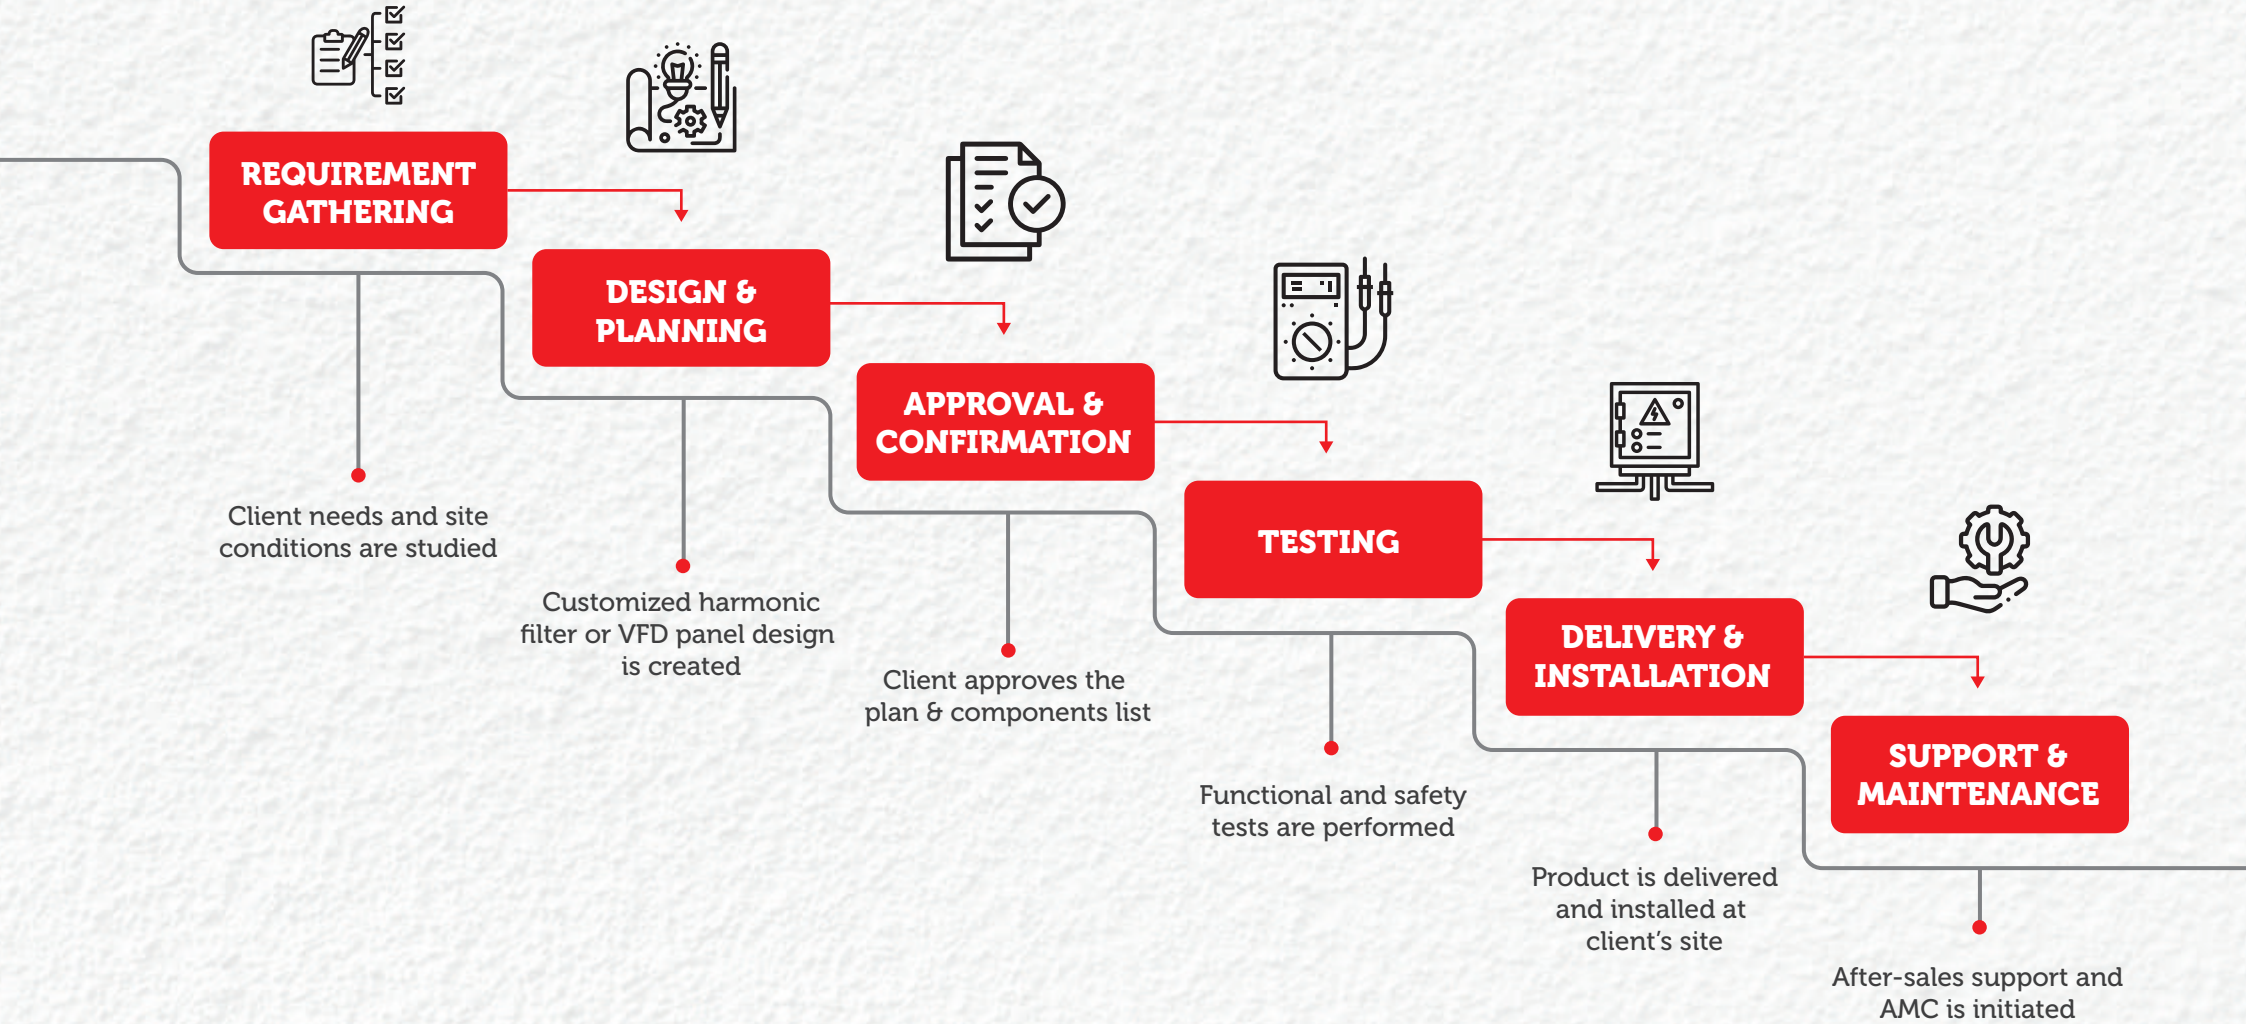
REQUIREMENT GATHERING

Client needs and site conditions are studied

DESIGN & PLANNING

Customized harmonic filter or VFD panel design is created

APPROVAL & CONFIRMATION

Client approves the plan & components list

TESTING

Functional and safety tests are performed

DELIVERY & INSTALLATION

Product is delivered and installed at client's site

SUPPORT & MAINTENANCE

After-sales support and AMC is initiated